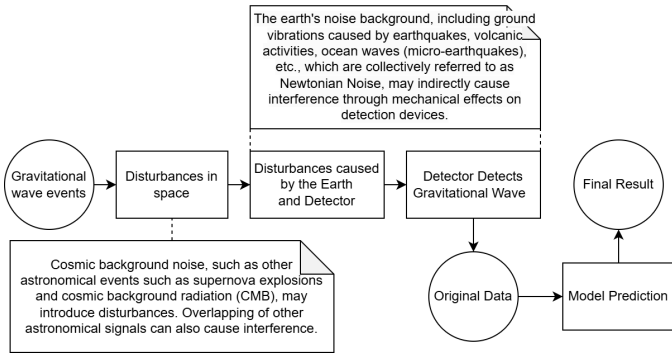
The earth's noise background, including ground vibrations caused by earthquakes, volcanic activities, ocean waves (micro-earthquakes), etc., which are collectively referred to as Newtonian Noise, may indirectly cause interference through mechanical effects on detection devices.

Gravitational wave events

Disturbances in space

Disturbances caused by the Earth and Detector

Detector Detects Gravitational Wave

Final Result

Cosmic background noise, such as other astronomical events such as supernova explosions and cosmic background radiation (CMB), may introduce disturbances. Overlapping of other astronomical signals can also cause interference.

Original Data

Model Prediction